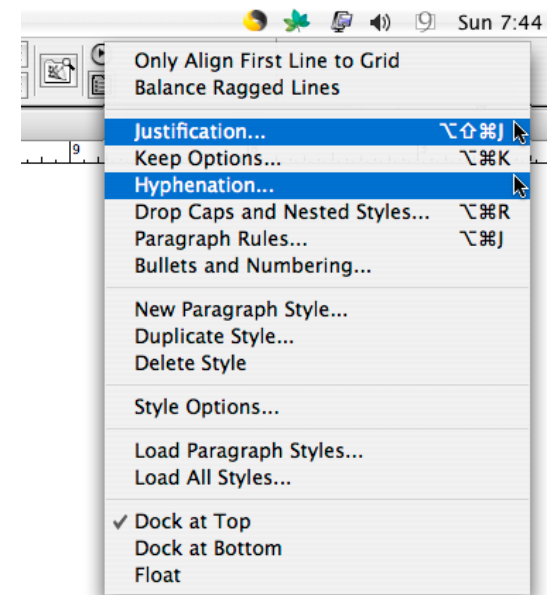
Sun 7:44

9

Only Align First Line to Grid
Balance Ragged Lines

Justification... ⌥⇧⌘J
Keep Options... ⌥⌘K
Hyphenation...
Drop Caps and Nested Styles... ⌥⌘R
Paragraph Rules... ⌥⌘J
Bullets and Numbering...

New Paragraph Style...
Duplicate Style...
Delete Style

Style Options...

Load Paragraph Styles...
Load All Styles...

✓ Dock at Top
Dock at Bottom
Float